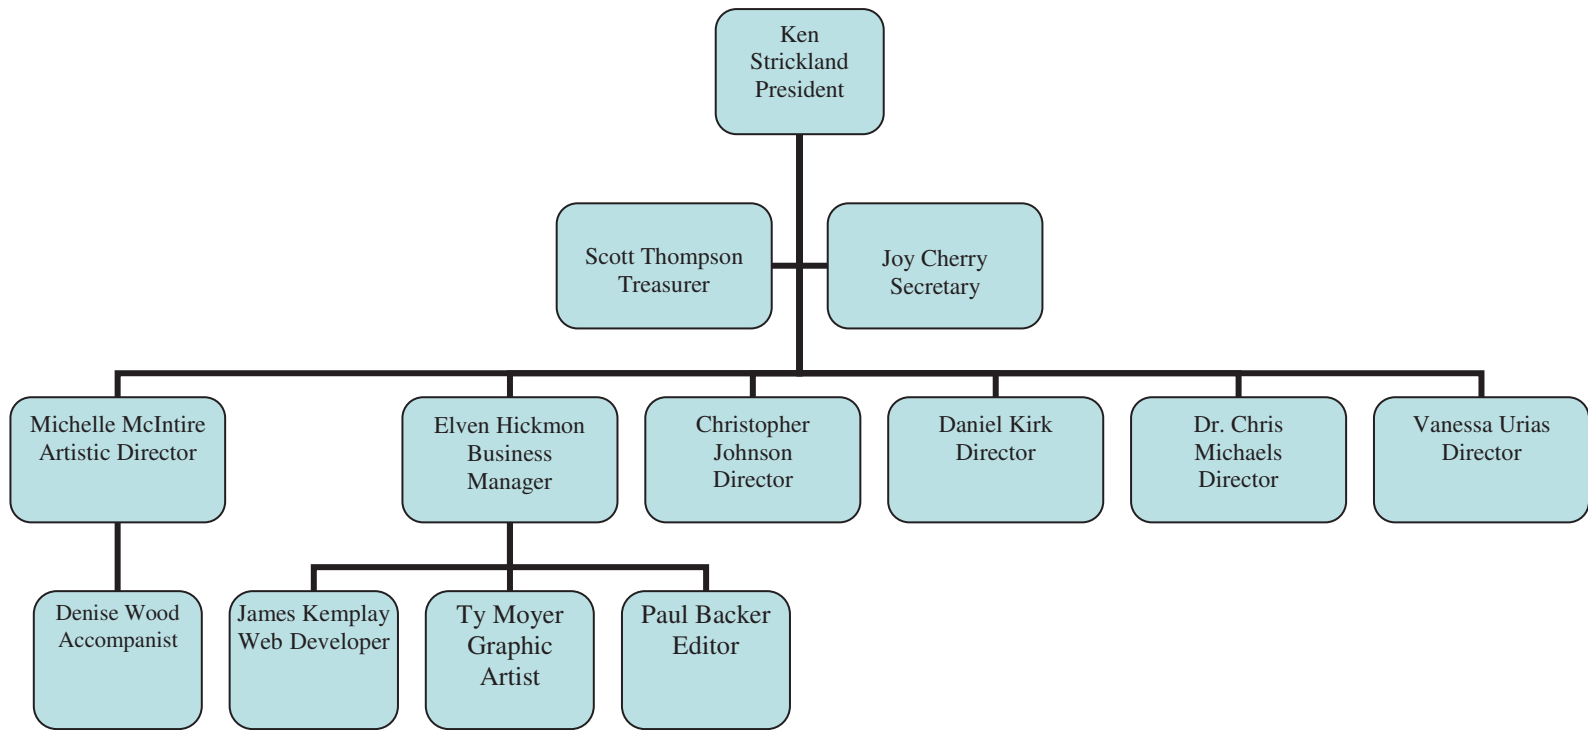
Ken Strickland President

Scott Thompson Treasurer

Joy Cherry Secretary

Michelle McIntire Artistic Director

Elven Hickmon Business Manager

Christopher Johnson Director

Daniel Kirk Director

Dr. Chris Michaels Director

Vanessa Urias Director

Denise Wood Accompanist

James Kemplay Web Developer

Ty Moyer Graphic Artist

Paul Backer Editor